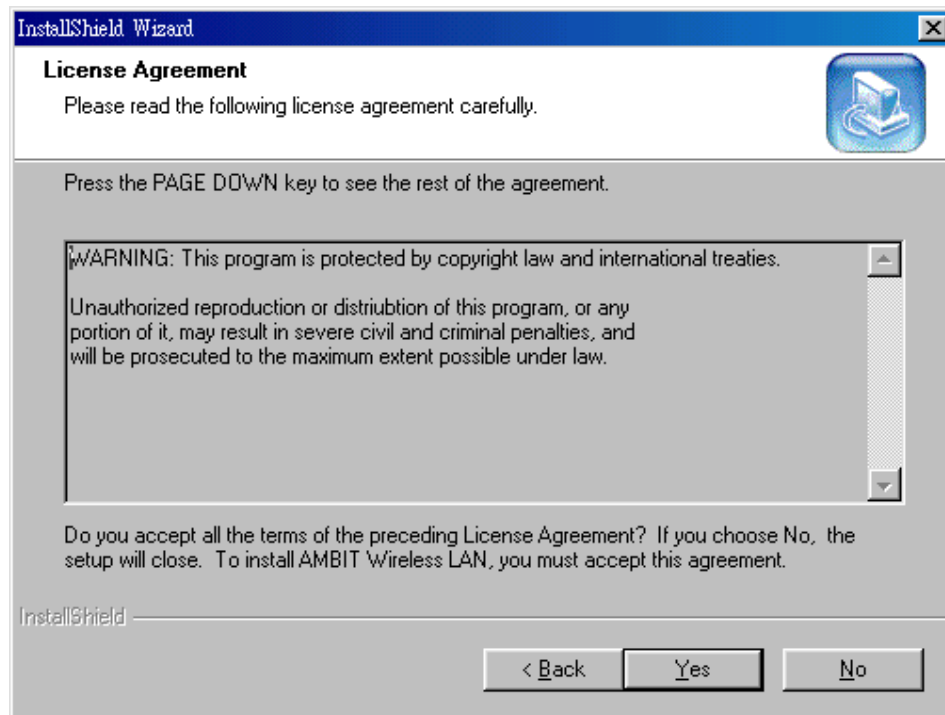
InstallShield Wizard

License Agreement

Please read the following license agreement carefully.

Press the PAGE DOWN key to see the rest of the agreement.

WARNING: This program is protected by copyright law and international treaties.

Unauthorized reproduction or distriubtion of this program, or any portion of it, may result in severe civil and criminal penalties, and will be prosecuted to the maximum extent possible under law.

Do you accept all the terms of the preceding License Agreement? If you choose No, the setup will close. To install AMBIT Wireless LAN, you must accept this agreement.

InstallShield

< Back

Yes

No